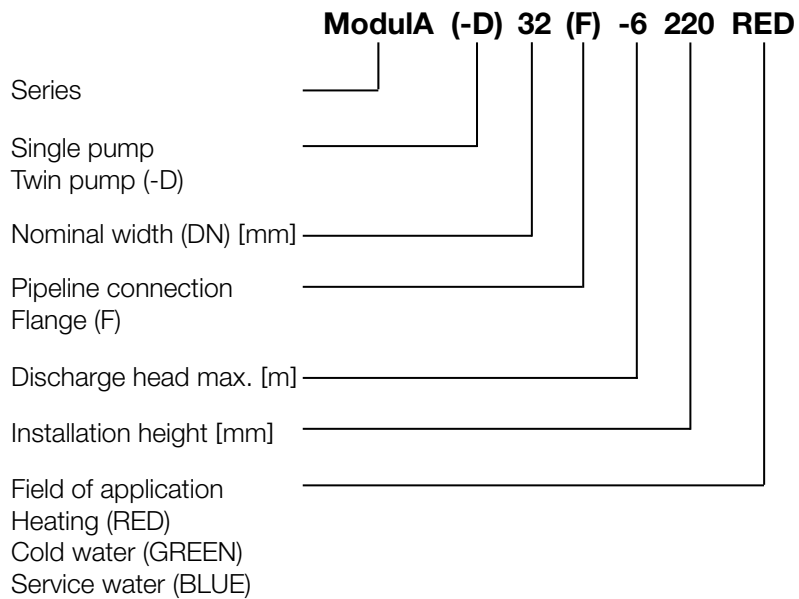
ModulA (-D) 32 (F) -6 220 RED

Series

Single pump
Twin pump (-D)

Nominal width (DN) [mm]

Pipeline connection
Flange (F)

Discharge head max. [m]

Installation height [mm]

Field of application
Heating (RED)
Cold water (GREEN)
Service water (BLUE)